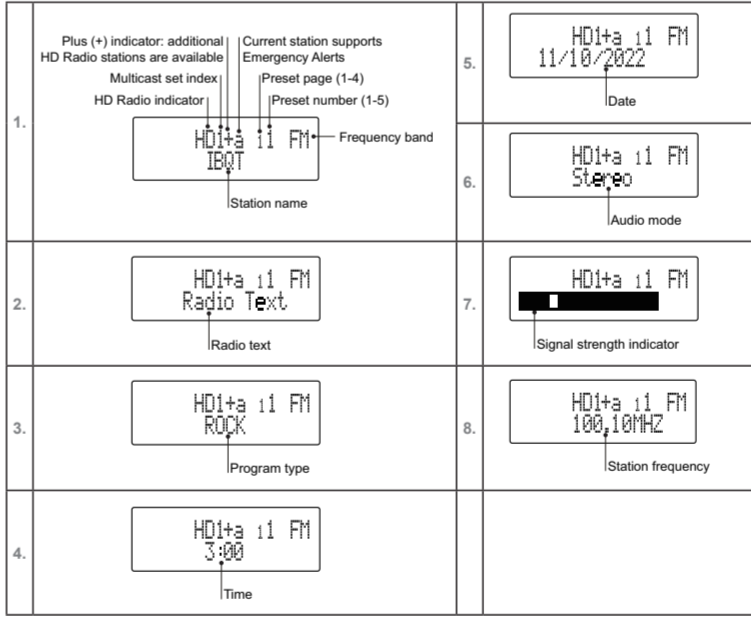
| | | | |
|---|---|---|---|
| 1. | Plus (+) indicator: additional HD Radio stations are available<br>Current station supports Emergency Alerts<br>Multicast set index<br>Preset page (1-4)<br>HD Radio indicator<br>Preset number (1-5)<br>HD1+a 11 FM<br>IBQT<br>Frequency band<br>Station name | 5. | HD1+a 11 FM<br>11/10/2022<br>Date |
| | | 6. | HD1+a 11 FM<br>Stereo<br>Audio mode |
| 2. | HD1+a 11 FM<br>Radio Text<br>Radio text | 7. | HD1+a 11 FM<br>Signal strength indicator |
| 3. | HD1+a 11 FM<br>ROCK<br>Program type | 8. | HD1+a 11 FM<br>100,10MHZ<br>Station frequency |
| 4. | HD1+a 11 FM<br>3:00<br>Time | | |